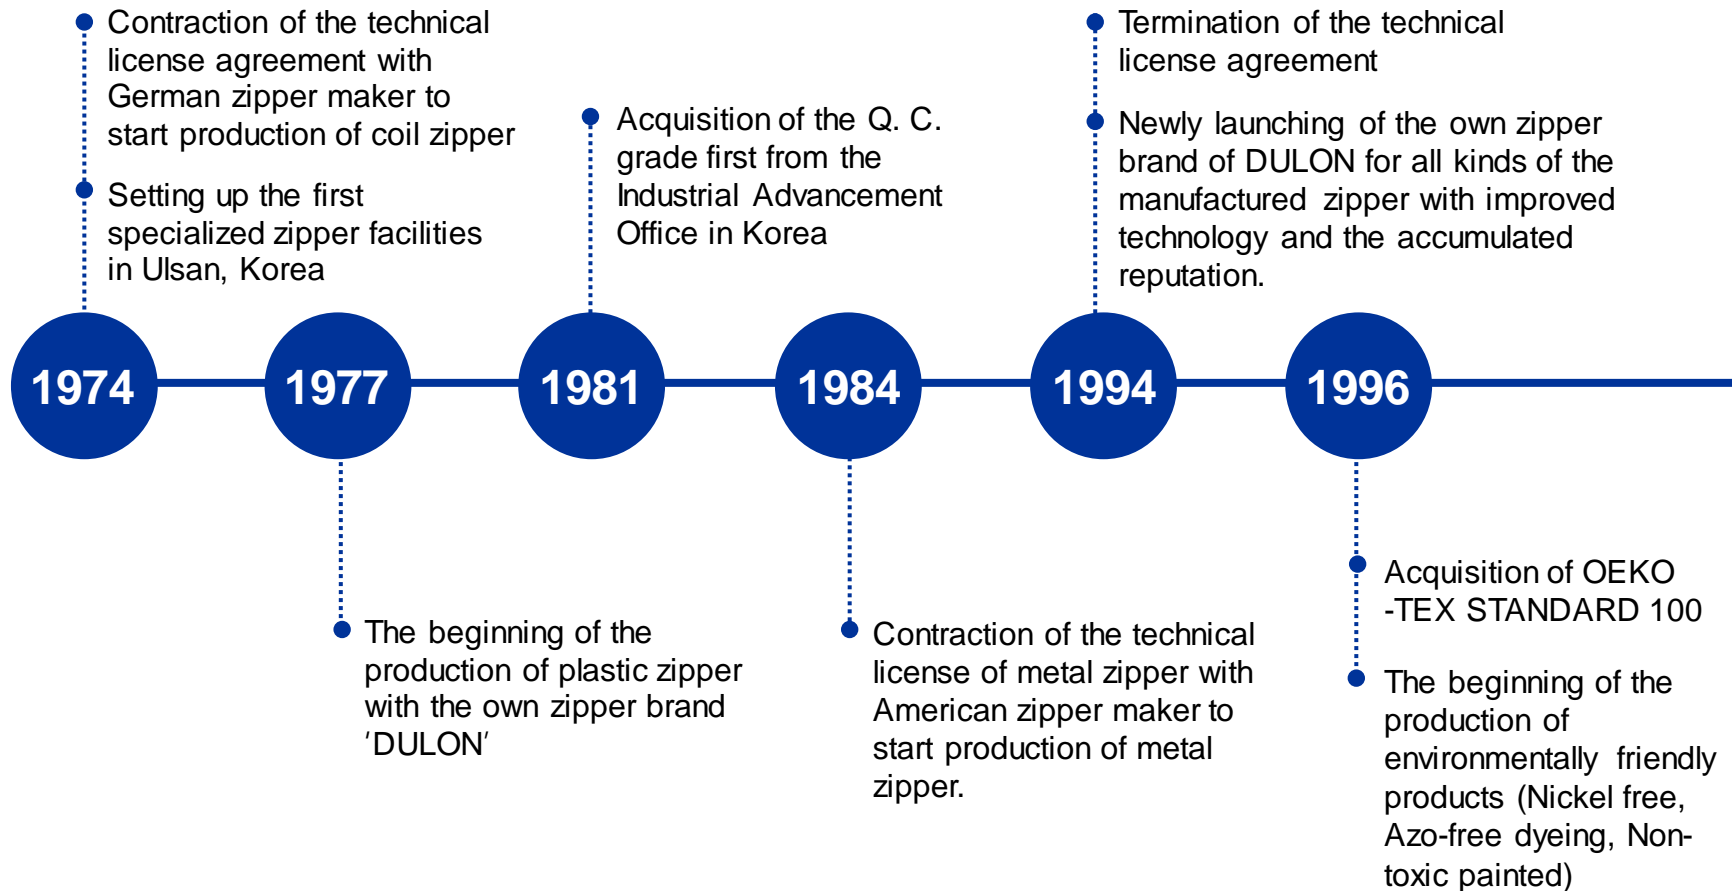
Contraction of the technical license agreement with German zipper maker to start production of coil zipper

Setting up the first specialized zipper facilities in Ulsan, Korea

Acquisition of the Q. C. grade first from the Industrial Advancement Office in Korea

Termination of the technical license agreement

Newly launching of the own zipper brand of DULON for all kinds of the manufactured zipper with improved technology and the accumulated reputation.

1974

1977

1981

1984

1994

1996

The beginning of the production of plastic zipper with the own zipper brand ‘DULON’

Contraction of the technical license of metal zipper with American zipper maker to start production of metal zipper.

Acquisition of OEKO -TEX STANDARD 100

The beginning of the production of environmentally friendly products (Nickel free, Azo-free dyeing, Non-toxic painted)